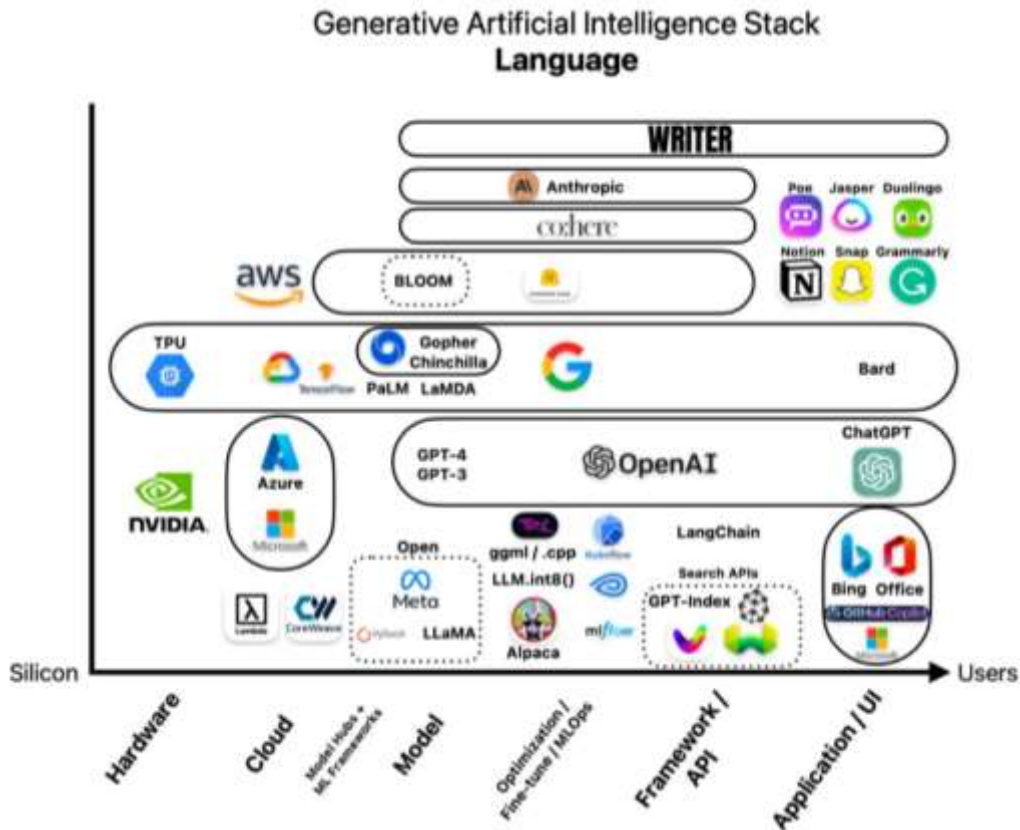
Generative Artificial Intelligence Stack
Language

WRITER

Anthropic

cohere

Poe Jasper Duolingo

Notion Snap Grammarly

aws

BLOOM

TPU

TensorFlow

Gopher
Chinchilla

PaLM LaMDA

Bard

Azure

Microsoft

GPT-4
GPT-3

OpenAI

ChatGPT

NVIDIA

ggml / .cpp

LLM.int8()

Kubeflow

LangChain

Search APIs

GPT-Index

Bing Office

GitHub Copilot

Microsoft

Open

Meta

PyTorch LLaMA

Alpaca

mlflow

Lambda

CoreWeave

Silicon

Users

Hardware

Cloud

Model Hubs + ML Frameworks

Model

Optimization / Fine-tune / MLOps

Framework / API

Application / UI